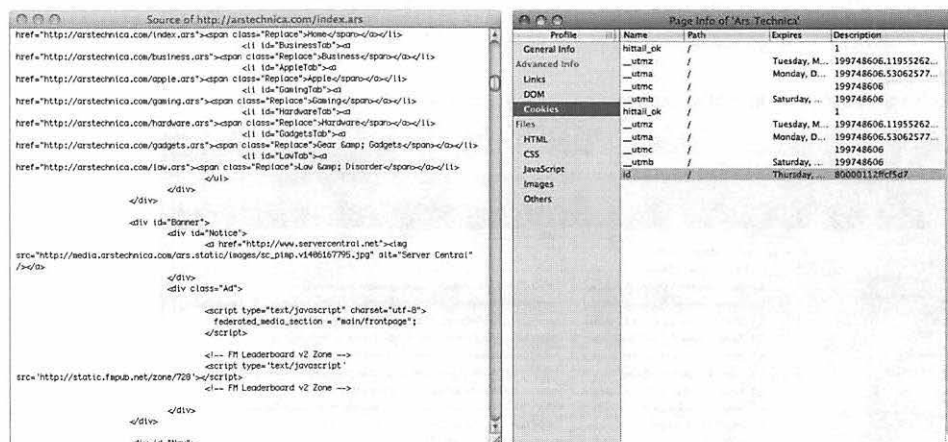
Source of http://arstechnica.com/index.ars

href="http://arstechnica.com/index.ars"><span class="Replace">Home</span></a></li>
<li id="BusinessTab"><a
href="http://arstechnica.com/business.ars"><span class="Replace">Business</span></a></li>
<li id="AppleTab"><a
href="http://arstechnica.com/apple.ars"><span class="Replace">Apple</span></a></li>
<li id="GamingTab"><a
href="http://arstechnica.com/gaming.ars"><span class="Replace">Gaming</span></a></li>
<li id="HardwareTab"><a
href="http://arstechnica.com/hardware.ars"><span class="Replace">Hardware</span></a></li>
<li id="GadgetsTab"><a
href="http://arstechnica.com/gadgets.ars"><span class="Replace">Gear &amp; Gadgets</span></a></li>
<li id="LawTab"><a
href="http://arstechnica.com/law.ars"><span class="Replace">Law &amp; Disorder</span></a></li>
</ul>
</div>
</div>

<div id="Banner">
<div id="Notice">
<a href="http://www.servercentral.net"><img
src="http://media.arstechnica.com/ars.static/images/sc_pimp.v1486167795.jpg" alt="Server Central"
/></a>
</div>
<div class="Ad">

<script type="text/javascript" charset="utf-8">
federated_media_section = "main/frontpage";
</script>

<!-- FM Leaderboard v2 Zone -->
<script type='text/javascript'
src='http://static.fmpub.net/zone/728'></script>
<!-- FM Leaderboard v2 Zone -->

</div>
</div>

Page Info of 'Ars Technica'

Profile
General Info
Advanced Info
Links
DOM
Cookies
Files
HTML
CSS
JavaScript
Images
Others

| Name | Path | Expires | Description |
|---|---|---|---|
| hittail_ok | / | | 1 |
| __utmz | / | Tuesday, M... | 199748606.11955262... |
| __utma | / | Monday, D... | 199748606.53062577... |
| __utmc | / | | 199748606 |
| __utmb | / | Saturday, ... | 199748606 |
| hittail_ok | / | | 1 |
| __utmz | / | Tuesday, M... | 199748606.11955262... |
| __utma | / | Monday, D... | 199748606.53062577... |
| __utmc | / | | 199748606 |
| __utmb | / | Saturday, ... | 199748606 |
| id | / | Thursday, ... | 80000112ffcf5d7 |